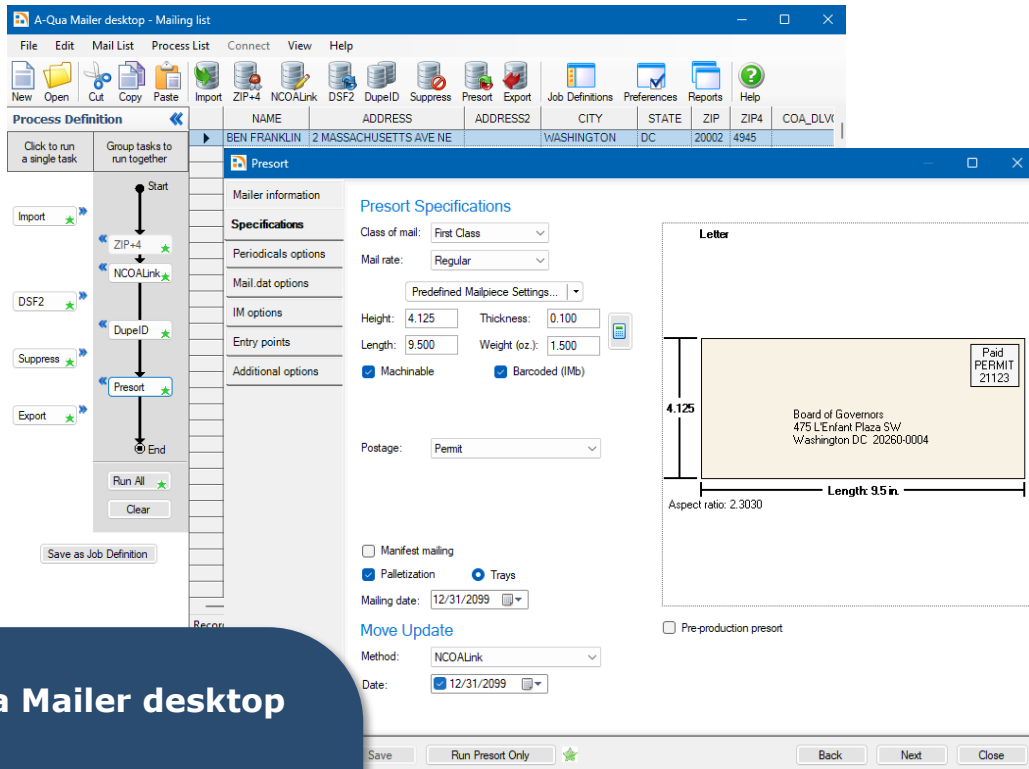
A-Qua Mailer desktop - Mailing list

File Edit Mail List Process List Connect View Help

New Open Cut Copy Paste Import ZIP+4 NCOALink DSF2 DupeID Suppress Presort Export Job Definitions Preferences Reports Help

Process Definition

Click to run a single task

Group tasks to run together

Start

Import

ZIP+4

NCOALink

DSF2

DupeID

Suppress

Presort

Export

End

Run All

Clear

Save as Job Definition

| NAME | ADDRESS | ADDRESS2 | CITY | STATE | ZIP | ZIP4 | COA_DLV |
|---|---|---|---|---|---|---|---|
| BEN FRANKLIN | 2 MASSACHUSETTS AVE NE | | WASHINGTON | DC | 20002 | 4945 | |

Recor

Presort

Mailer information

Specifications

Periodicals options

Mail.dat options

IM options

Entry points

Additional options

Presort Specifications

Class of mail: First Class

Mail rate: Regular

Predefined Mailpiece Settings...

Height: 4.125 Thickness: 0.100

Length: 9.500 Weight (oz.): 1.500

Machinable Barcoded (IMb)

Postage: Permit

Manifest mailing

Palletization Trays

Mailing date: 12/31/2099

Move Update

Method: NCOALink

Date: 12/31/2099

Letter

Paid PERMIT 21123

4.125

Board of Governors
475 L'Enfant Plaza SW
Washington DC 20260-0004

Length: 9.5 in.

Aspect ratio: 2.3030

Pre-production presort

Save Run Presort Only Back Next Close

a Mailer desktop